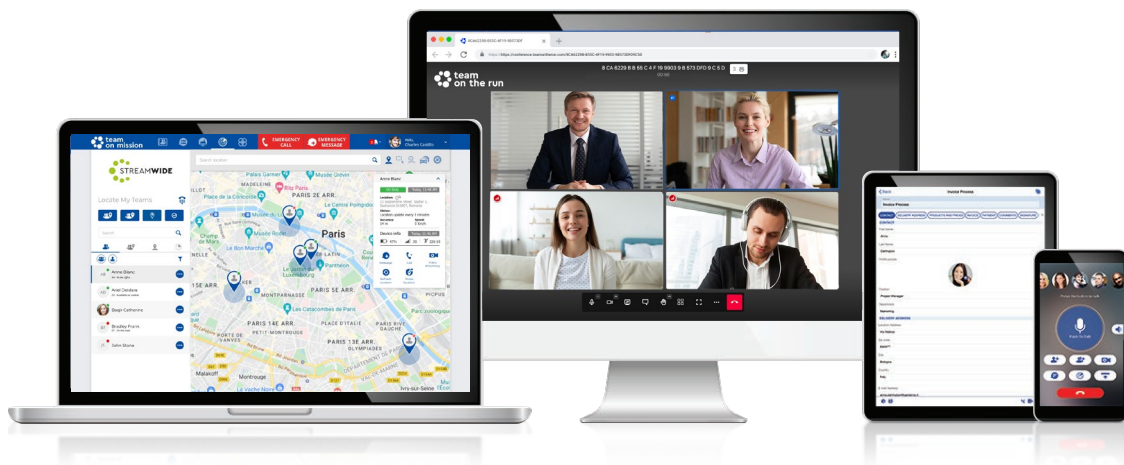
team on mission

EMERGENCY CALL

EMERGENCY MESSAGE

Hello Charles Castillo

STREAMWIDE

Locate My Teams

Search

Anna Blanc

Ariel Dandere

Biagio Catherine

Bradley Frank

John Morre

Search location

Paris

Place de la Concorde

Jardin des Tuileries

Champ de Mars

15E ARR.

PARIS 14E ARR.

PARIS 13E ARR.

Les Catacombes de Paris

Place d'Italie

Malakoff

Ivry-sur-Seine

OLYMPIADES

Anna Blanc

Location

Device Info

team on the run

8 CA 6229 B B 55 C 4 F 19 9903 9 B 573 DFD 9 C 5 D

Invoice Process

Back

Project Manager

Marketing